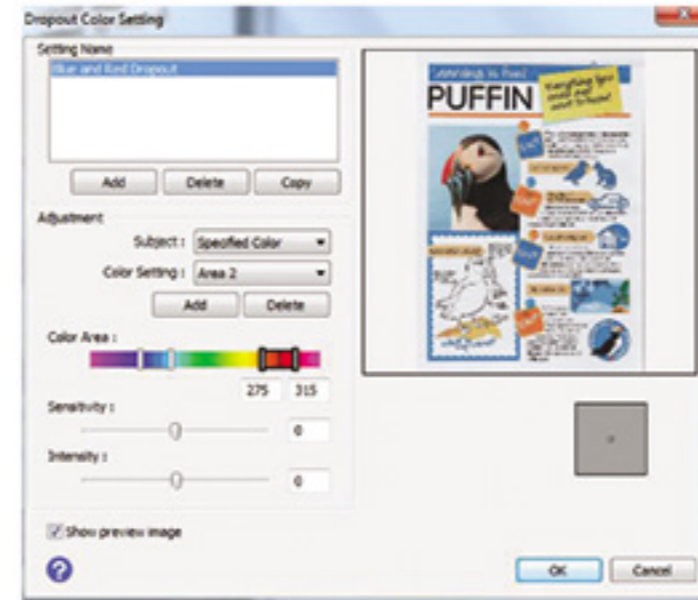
Dropout Color Setting

Setting Name

Blue and Red Dropout

Add | Delete | Copy

Adjustment

Subject : Specified Color

Color Setting : Area 2

Add | Delete

Color Area :

275 315

Sensitivity :

0

Intensity :

0

Show preview image

PUFFIN

OK | Cancel